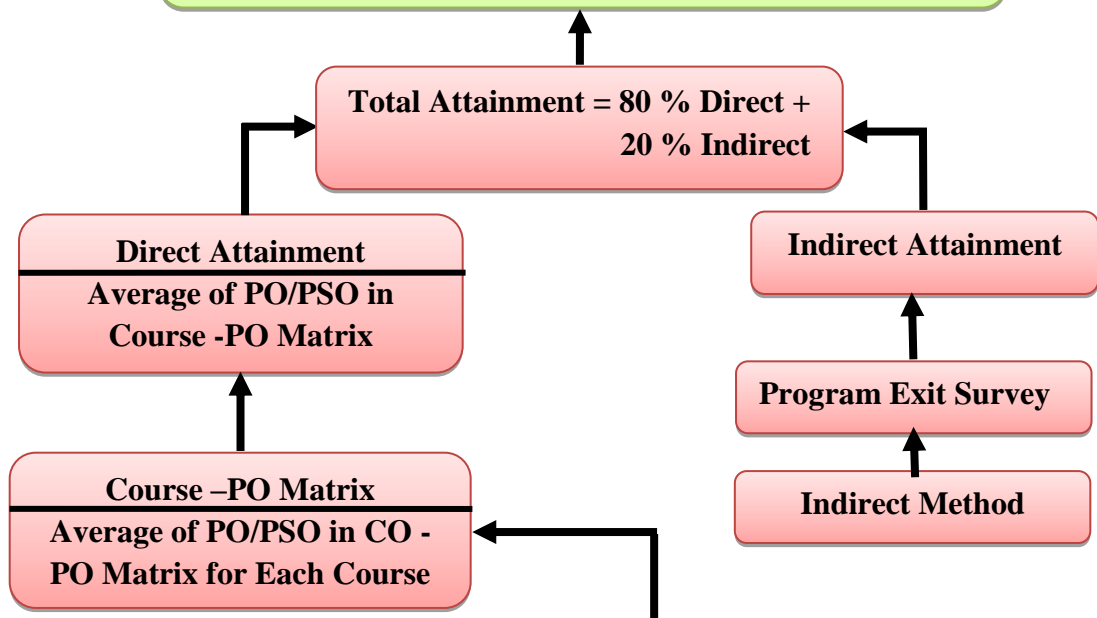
Total Attainment = 80 % Direct + 20 % Indirect

Direct Attainment

Average of PO/PSO in Course -PO Matrix

Indirect Attainment

Program Exit Survey

Indirect Method

Course –PO Matrix

Average of PO/PSO in CO - PO Matrix for Each Course